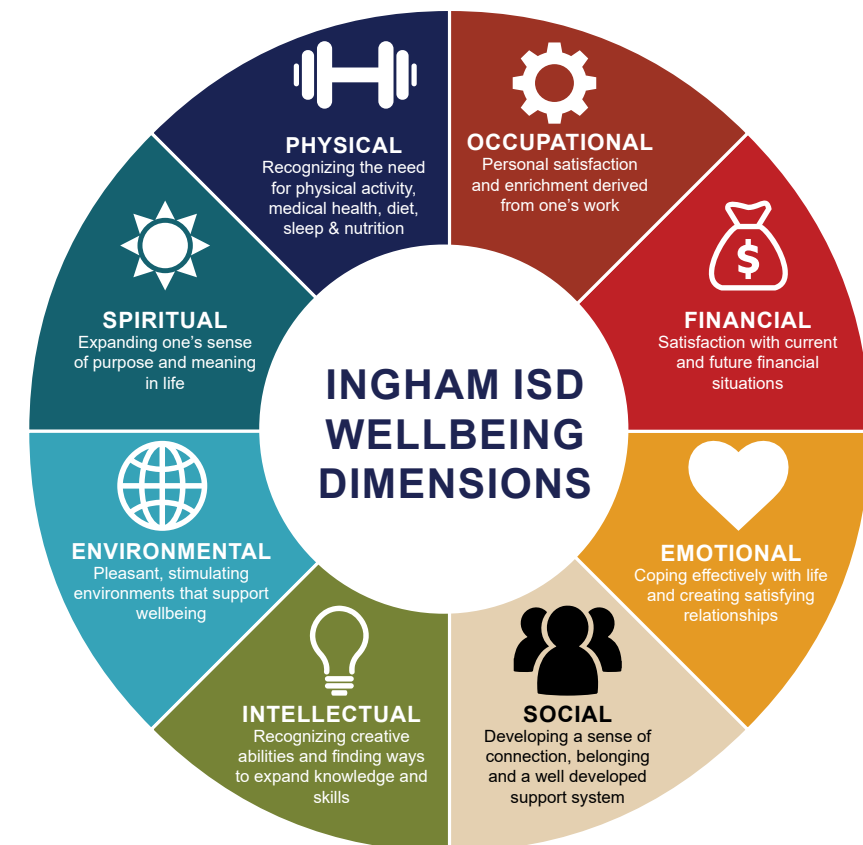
PHYSICAL
Recognizing the need for physical activity, medical health, diet, sleep & nutrition

OCCUPATIONAL
Personal satisfaction and enrichment derived from one's work

FINANCIAL
Satisfaction with current and future financial situations

EMOTIONAL
Coping effectively with life and creating satisfying relationships

SOCIAL
Developing a sense of connection, belonging and a well developed support system

INTELLECTUAL
Recognizing creative abilities and finding ways to expand knowledge and skills

ENVIRONMENTAL
Pleasant, stimulating environments that support wellbeing

SPIRITUAL
Expanding one's sense of purpose and meaning in life

INGHAM ISD WELLBEING DIMENSIONS